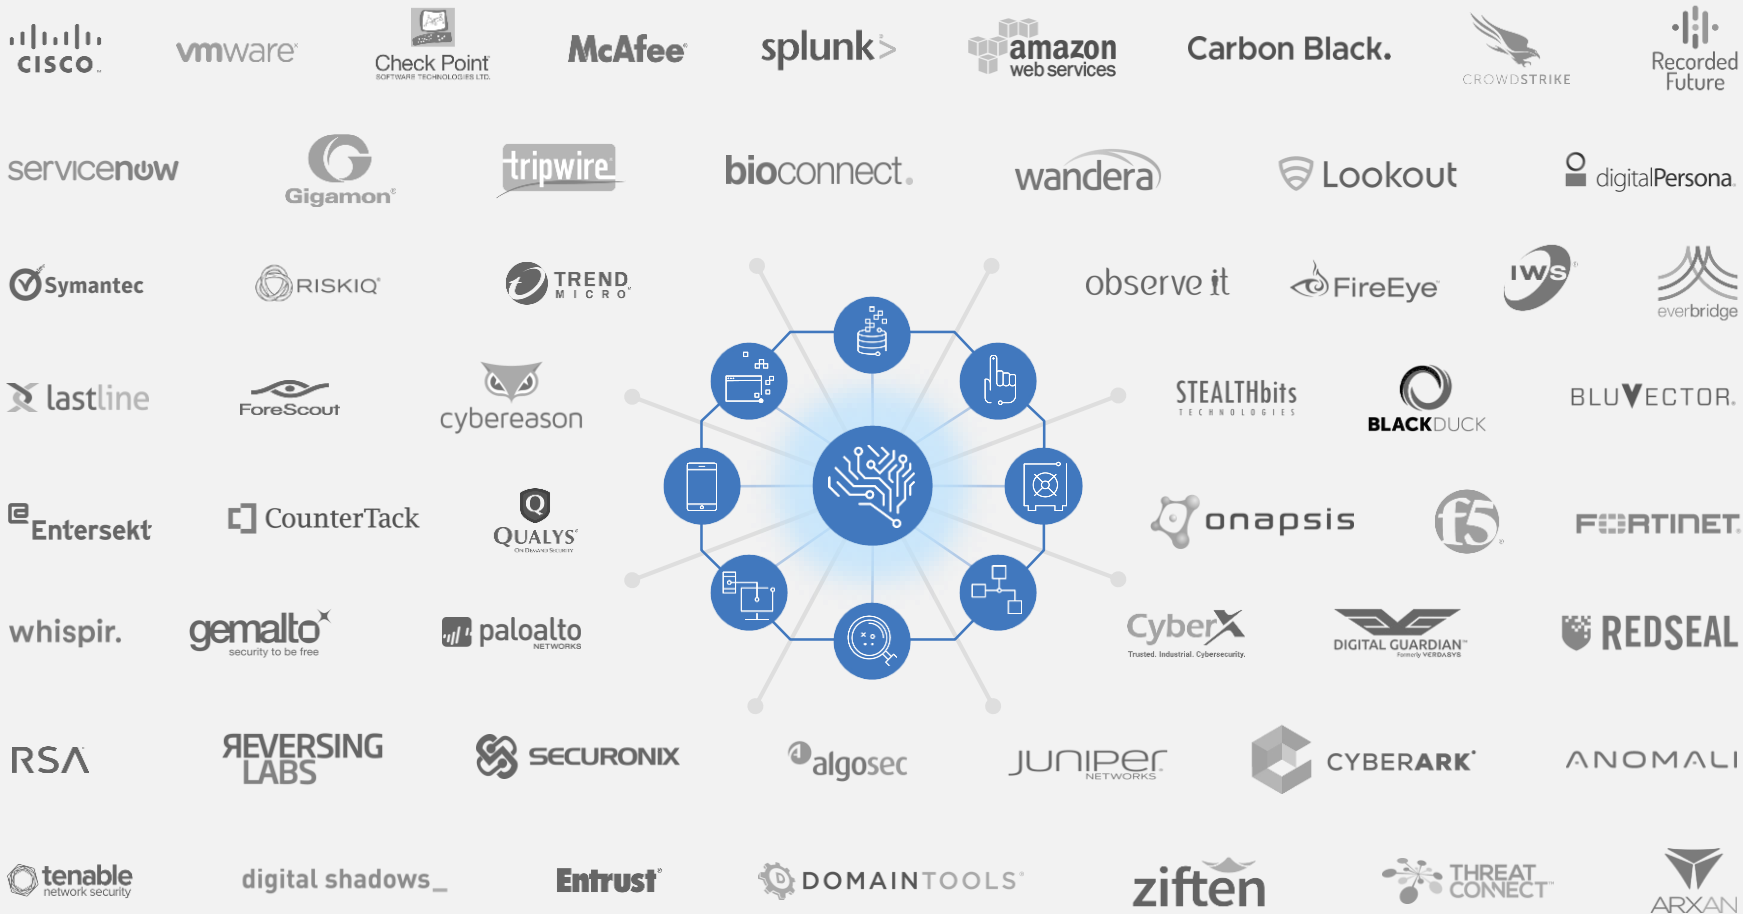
cisco
vmware
Check Point
SOFTWARE TECHNOLOGIES LTD.
McAfee
splunk>
amazon web services
Carbon Black.
CROWDSTRIKE
Recorded Future

servicenow
Gigamon
tripwire
bioconnect.
wandera
Lookout
digitalPersona.

Symantec
RISKIQ
TREND MICRO
observe it
FireEye
IWS
everbridge

lastline
ForeScout
cybereason
STEALTHbits TECHNOLOGIES
BLACKDUCK
BLUVECTOR.

Entersekt
CounterTack
QUALYS
onapsis
f5
FORTINET.

whispir.
gemalto
security to be free
paloalto NETWORKS
CyberX
Trusted. Industrial. Cybersecurity.
DIGITAL GUARDIAN
REDSEAL

RSA
REVERSING LABS
SECURONIX
algosec
JUNIPer NETWORKS
CYBERARK
ANOMALI

tenable
network security
digital shadows_
Entrust
DOMAINTOOLS
ziften
THREAT CONNECT
ARXAN